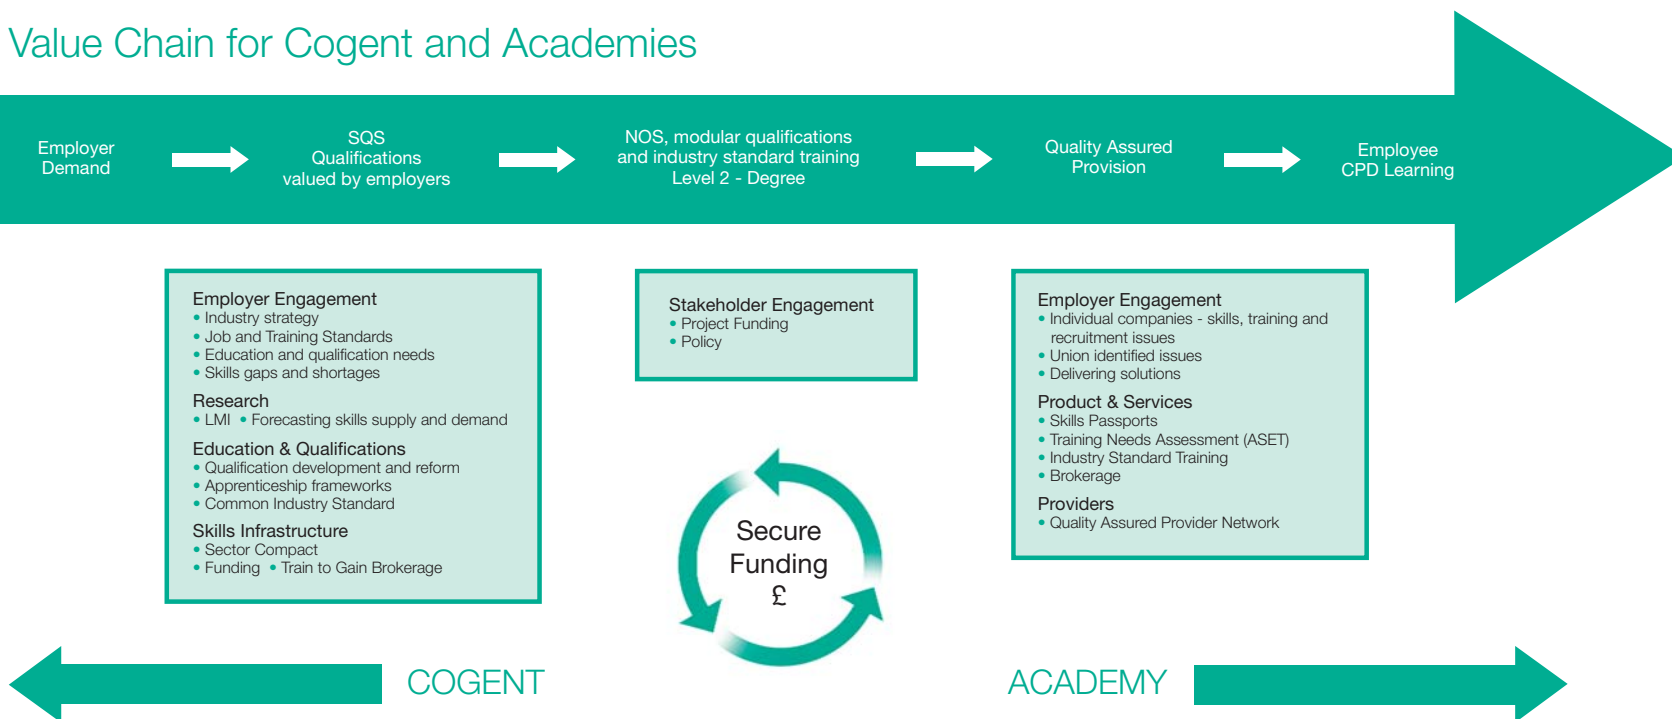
Value Chain for Cogent and Academies

Employer Demand

SQS Qualifications valued by employers

NOS, modular qualifications and industry standard training Level 2 - Degree

Quality Assured Provision

Employee CPD Learning

Employer Engagement
• Industry strategy
• Job and Training Standards
• Education and qualification needs
• Skills gaps and shortages

Research
• LMI • Forecasting skills supply and demand

Education & Qualifications
• Qualification development and reform
• Apprenticeship frameworks
• Common Industry Standard

Skills Infrastructure
• Sector Compact
• Funding • Train to Gain Brokerage

Stakeholder Engagement
• Project Funding
• Policy

Secure Funding £

Employer Engagement
• Individual companies - skills, training and recruitment issues
• Union identified issues
• Delivering solutions

Product & Services
• Skills Passports
• Training Needs Assessment (ASET)
• Industry Standard Training
• Brokerage

Providers
• Quality Assured Provider Network

COGENT

ACADEMY